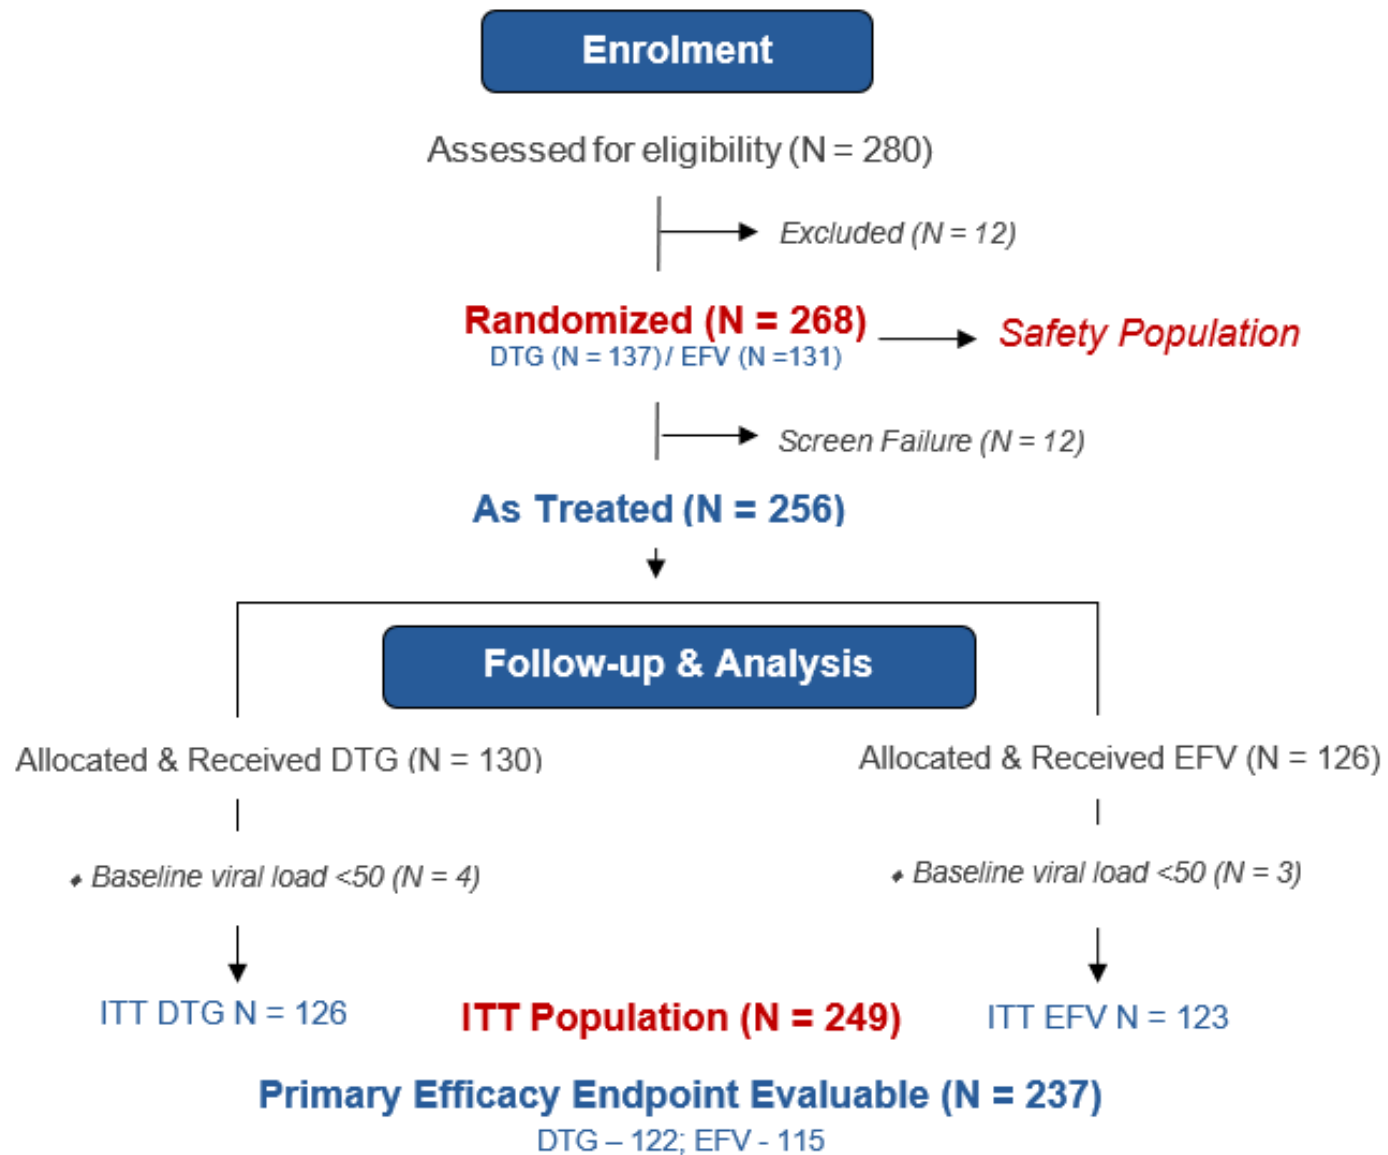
Enrolment

Assessed for eligibility (N = 280)

Excluded (N = 12)

Randomized (N = 268)
DTG (N = 137) / EFV (N =131)

Safety Population

Screen Failure (N = 12)

As Treated (N = 256)

Follow-up & Analysis

Allocated & Received DTG (N = 130)

Allocated & Received EFV (N = 126)

Baseline viral load <50 (N = 4)

Baseline viral load <50 (N = 3)

ITT DTG N = 126

ITT Population (N = 249)

ITT EFV N = 123

Primary Efficacy Endpoint Evaluable (N = 237)
DTG – 122; EFV - 115